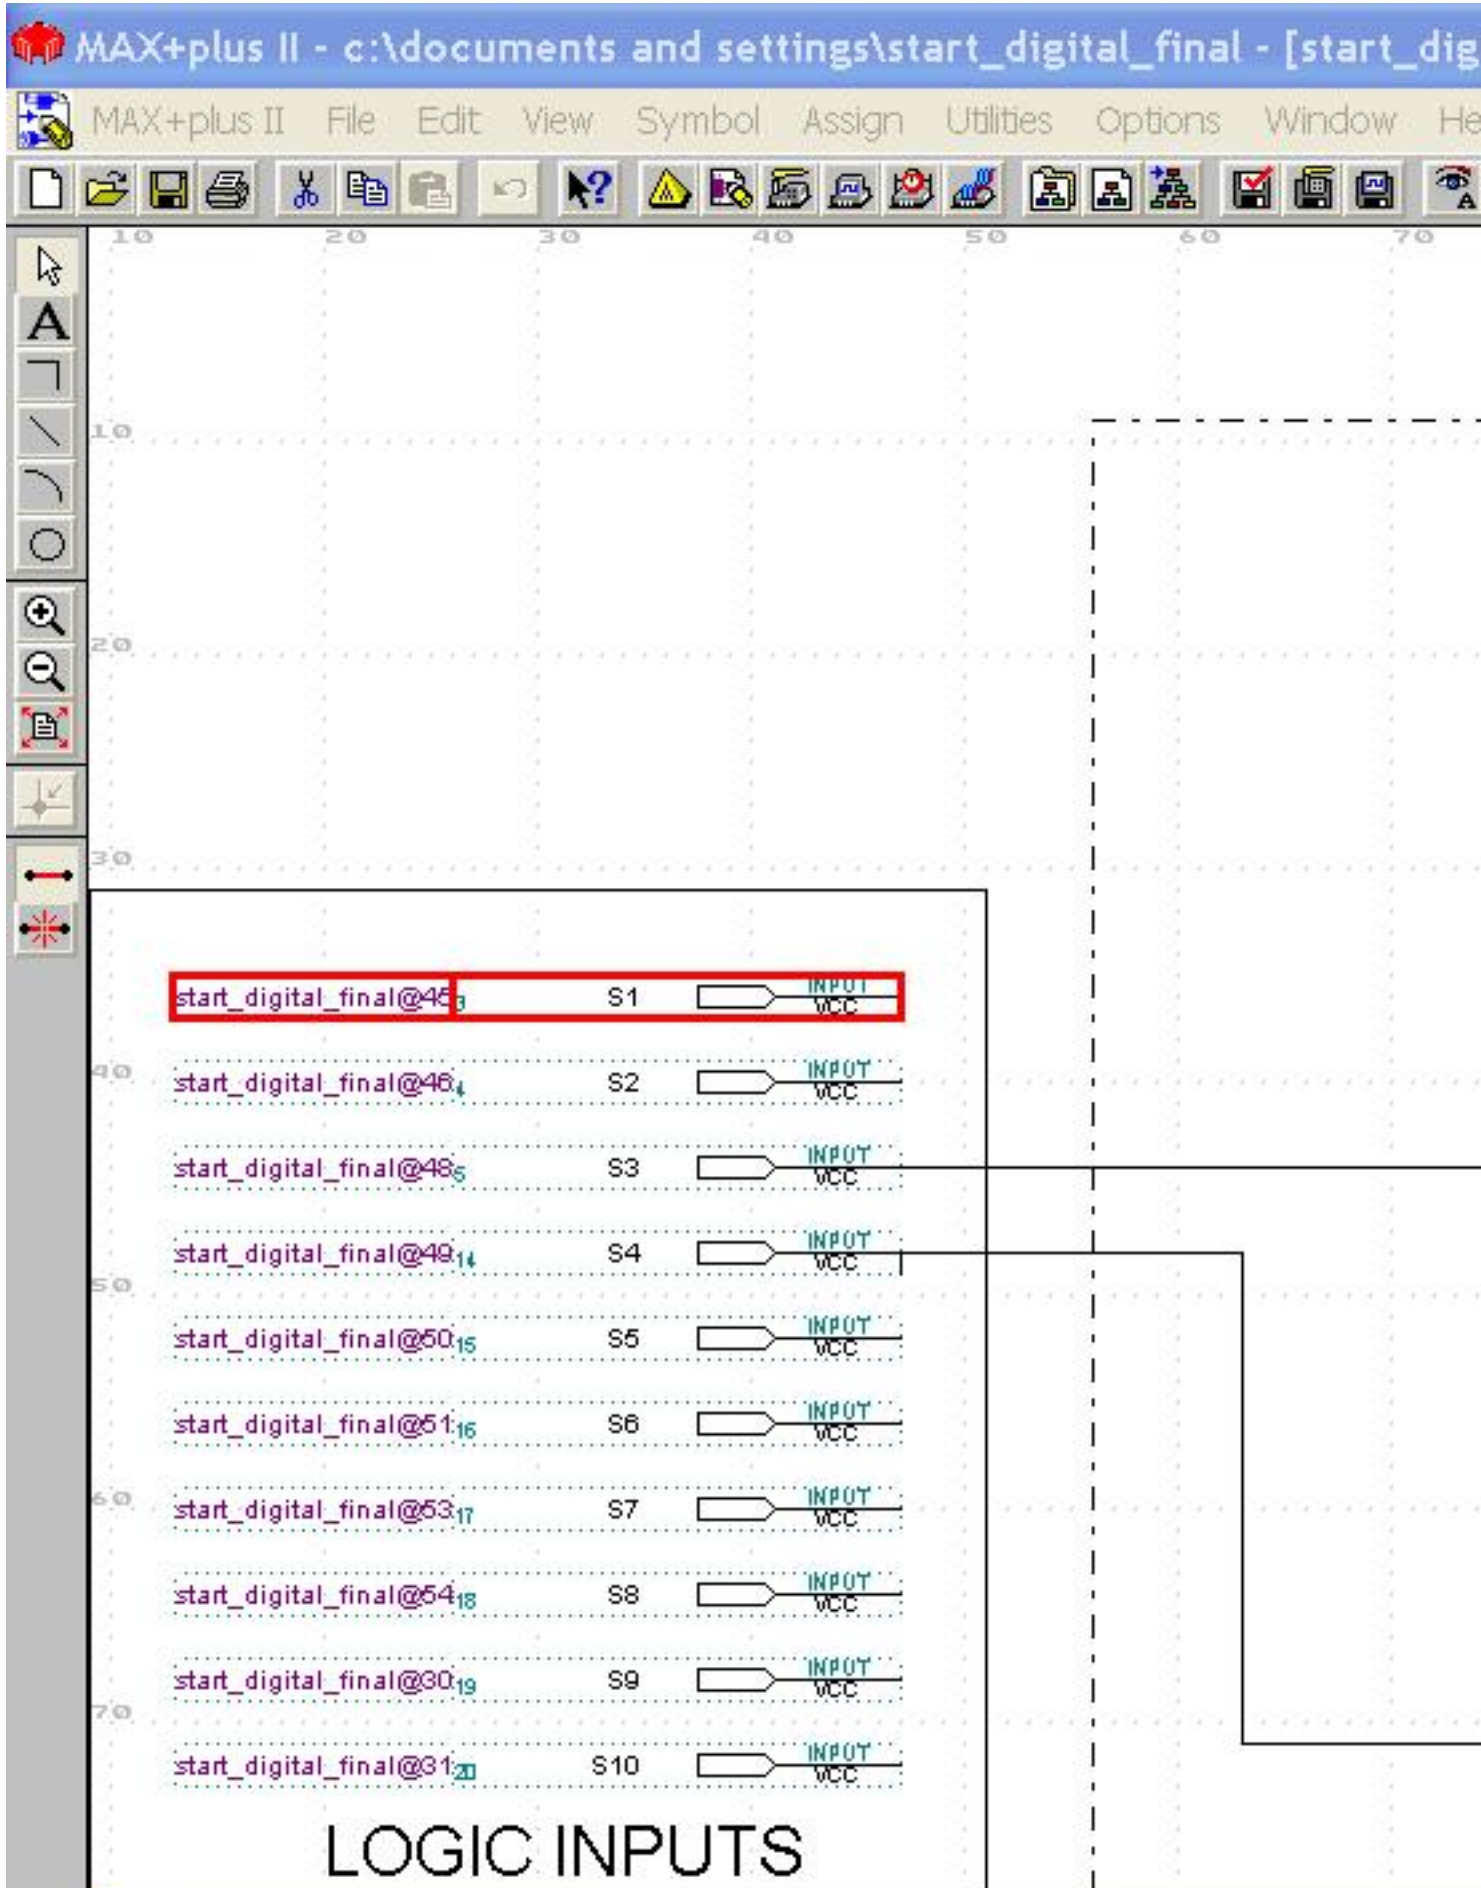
MAX+plus II - c:\documents and settings\start_digital_final - [start_dig

MAX+plus II File Edit View Symbol Assign Utilities Options Window He

10 20 30 40 50 60 70

10

20

30

start_digital_final@45 3 S1 INPUT VCC

40

start_digital_final@46 4 S2 INPUT VCC

start_digital_final@48 5 S3 INPUT VCC

start_digital_final@49 14 S4 INPUT VCC

50

start_digital_final@50 15 S5 INPUT VCC

start_digital_final@51 16 S6 INPUT VCC

60

start_digital_final@53 17 S7 INPUT VCC

start_digital_final@54 18 S8 INPUT VCC

start_digital_final@30 19 S9 INPUT VCC

70

start_digital_final@31 20 S10 INPUT VCC

LOGIC INPUTS